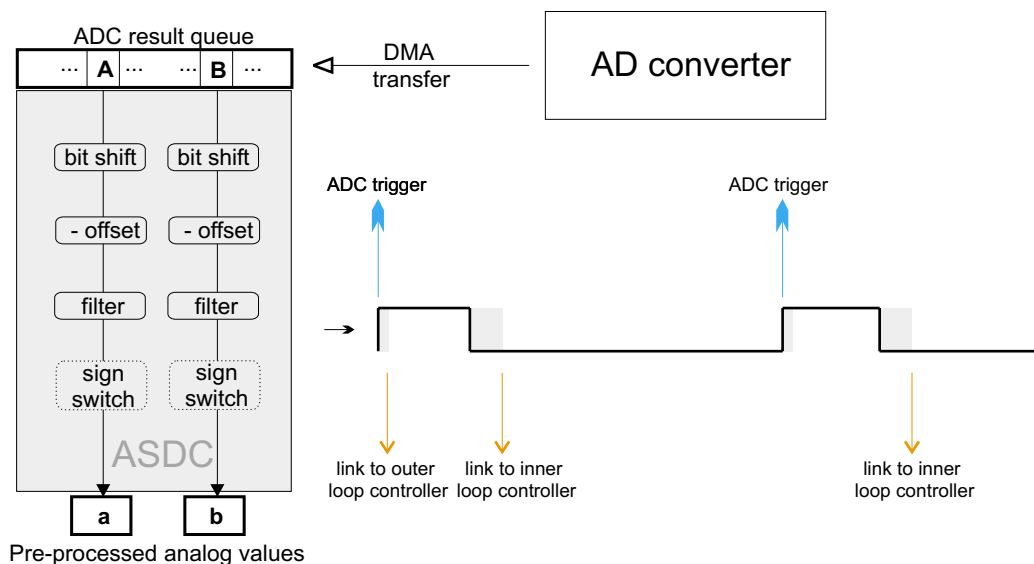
ADC result queue

... A ... ... B ...

DMA transfer

AD converter

bit shift

bit shift

- offset

- offset

filter

filter

sign switch

sign switch

ASDC

a

b

Pre-processed analog values

ADC trigger

ADC trigger

link to outer loop controller

link to inner loop controller

link to inner loop controller